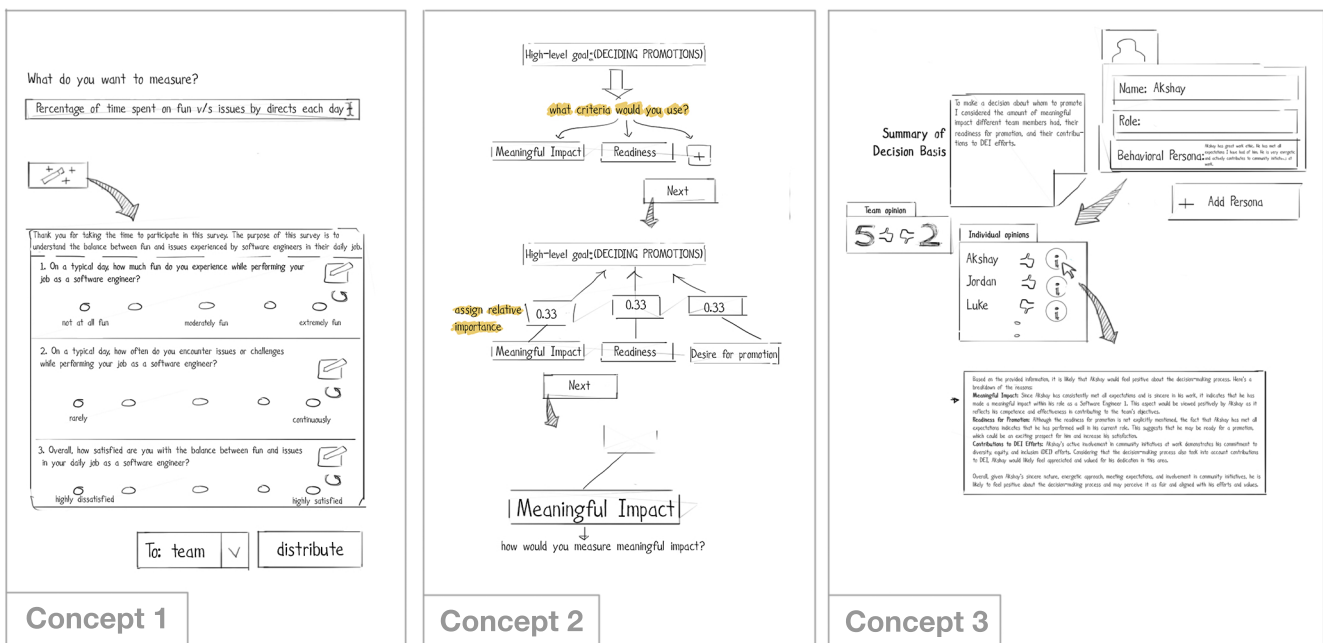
What do you want to measure?

Percentage of time spent on fun v/s issues by directs each day

Thank you for taking the time to participate in this survey. The purpose of this survey is to understand the balance between fun and issues experienced by software engineers in their daily job.

1. On a typical day, how much fun do you experience while performing your job as a software engineer?

not at all fun moderately fun extremely fun

2. On a typical day, how often do you encounter issues or challenges while performing your job as a software engineer?

rarely continuously

3. Overall, how satisfied are you with the balance between fun and issues in your daily job as a software engineer?

highly dissatisfied highly satisfied

To: team distribute

Concept 1

High-level goal: (DECIDING PROMOTIONS)

what criteria would you use?

Meaningful Impact Readiness +

Next

High-level goal: (DECIDING PROMOTIONS)

assign relative importance 0.33 0.33 0.33

Meaningful Impact Readiness Desire for promotion

Next

Meaningful Impact

how would you measure meaningful impact?

Concept 2

Summary of Decision Basis

To make a decision about whom to promote I considered the amount of meaningful impact different team members had, their readiness for promotion, and their contributions to DEI efforts.

Name: Akshay

Role:

Behavioral Persona: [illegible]

+ Add Persona

Team opinion

5 2

Individual opinions

Akshay

Jordan

Luke

Based on the provided information, it is likely that Akshay would feel positive about the decision-making process. Here's a breakdown of the reasons:
Meaningful Impact: Since Akshay has consistently met all expectations and is sincere in his work, it indicates that he has made a meaningful impact within his role as a Software Engineer 1. This aspect would be viewed positively by Akshay as it reflects his competence and effectiveness in contributing to the team's objectives.
Readiness for Promotion: Although the readiness for promotion is not explicitly mentioned, the fact that Akshay has met all expectations indicates that he has performed well in his current role. This suggests that he may be ready for a promotion, which could be an exciting prospect for him and increase his satisfaction.
Contributions to DEI Efforts: Akshay's active involvement in community initiatives at work demonstrates his commitment to diversity, equity, and inclusion (DEI) efforts. Considering that the decision-making process also took into account contributions to DEI, Akshay would likely feel appreciated and valued for his dedication in this area.

Overall, given Akshay's sincere nature, energetic approach, meeting expectations, and involvement in community initiatives, he is likely to feel positive about the decision-making process and may perceive it as fair and aligned with his efforts and values.

Concept 3